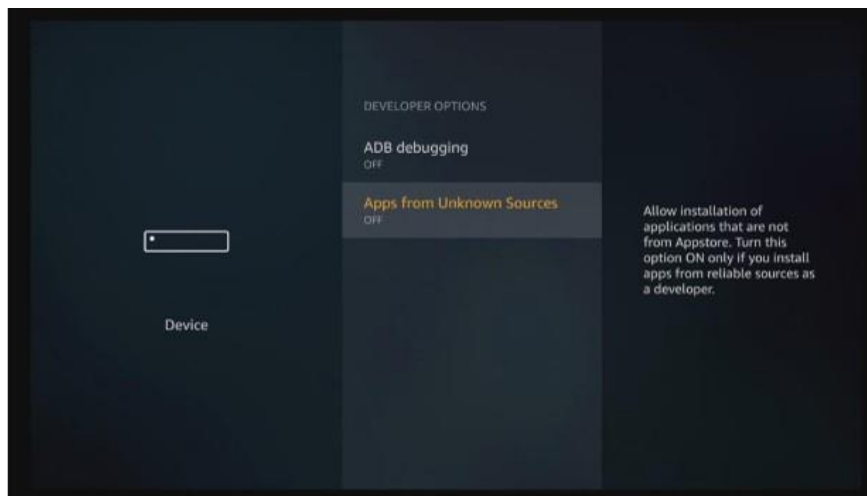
Device

DEVELOPER OPTIONS

ADB debugging
OFF

Apps from Unknown Sources
OFF

Allow installation of applications that are not from Appstore. Turn this option ON only if you install apps from reliable sources as a developer.